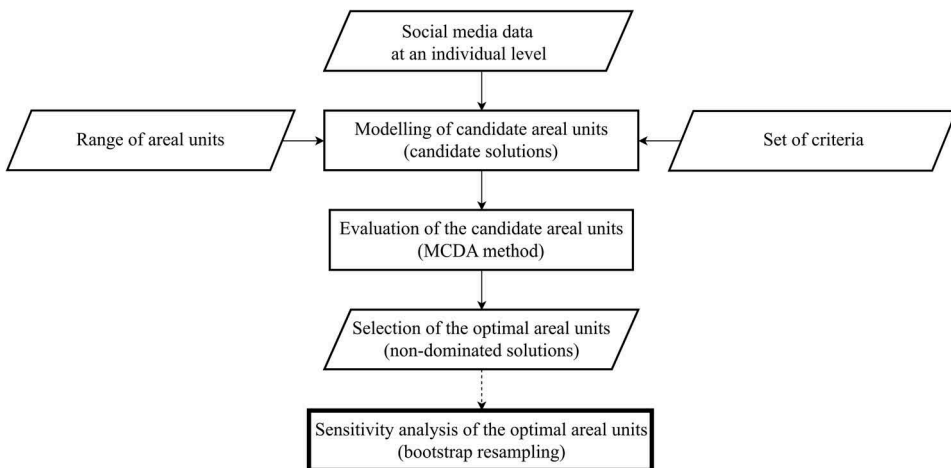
Social media data
at an individual level

Range of areal units

Modelling of candidate areal units
(candidate solutions)

Set of criteria

Evaluation of the candidate areal units
(MCDA method)

Selection of the optimal areal units
(non-dominated solutions)

Sensitivity analysis of the optimal areal units
(bootstrap resampling)